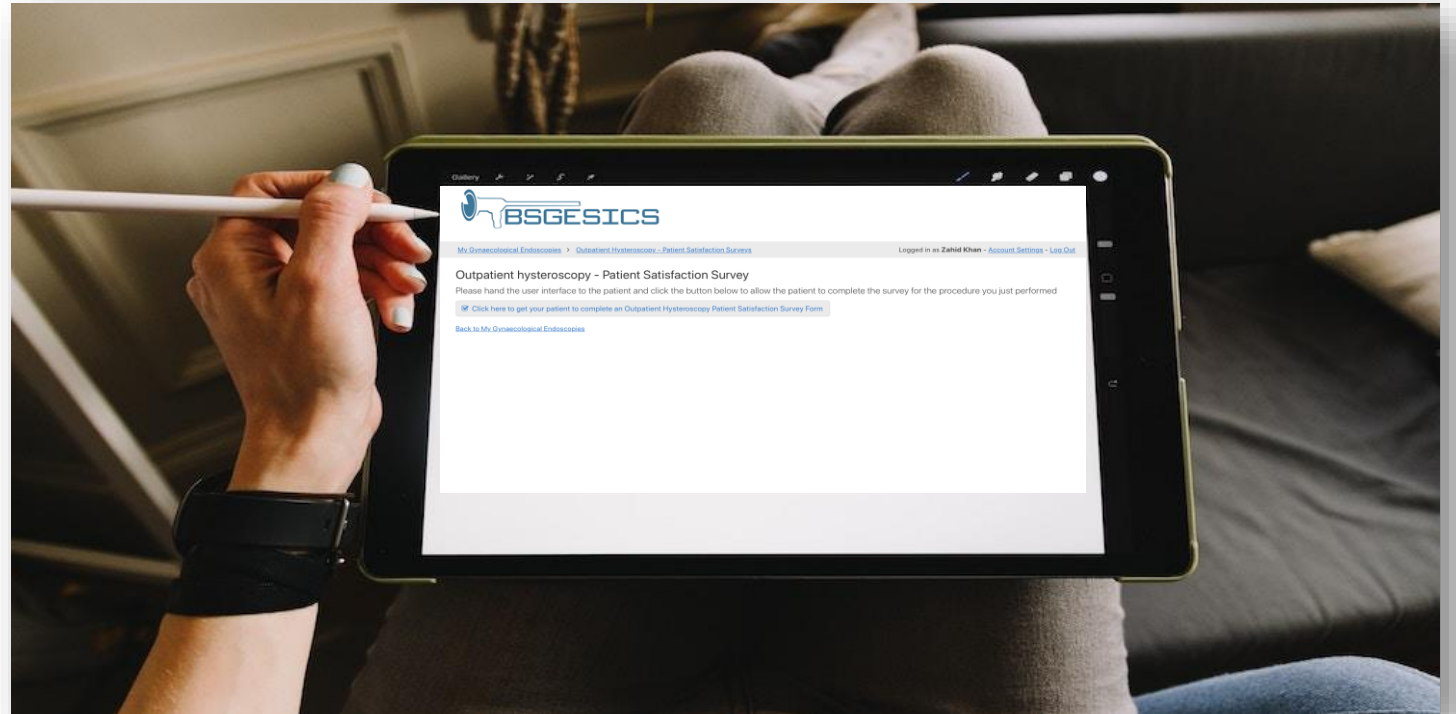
Gallery

BSGESICS

My Gynaecological Endoscopies > Outpatient Hysteroscopy - Patient Satisfaction Surveys

Logged in as Zahid Khan - Account Settings - Log Out

Outpatient hysteroscopy - Patient Satisfaction Survey

Please hand the user interface to the patient and click the button below to allow the patient to complete the survey for the procedure you just performed

Click here to get your patient to complete an Outpatient Hysteroscopy Patient Satisfaction Survey Form

Back to My Gynaecological Endoscopies